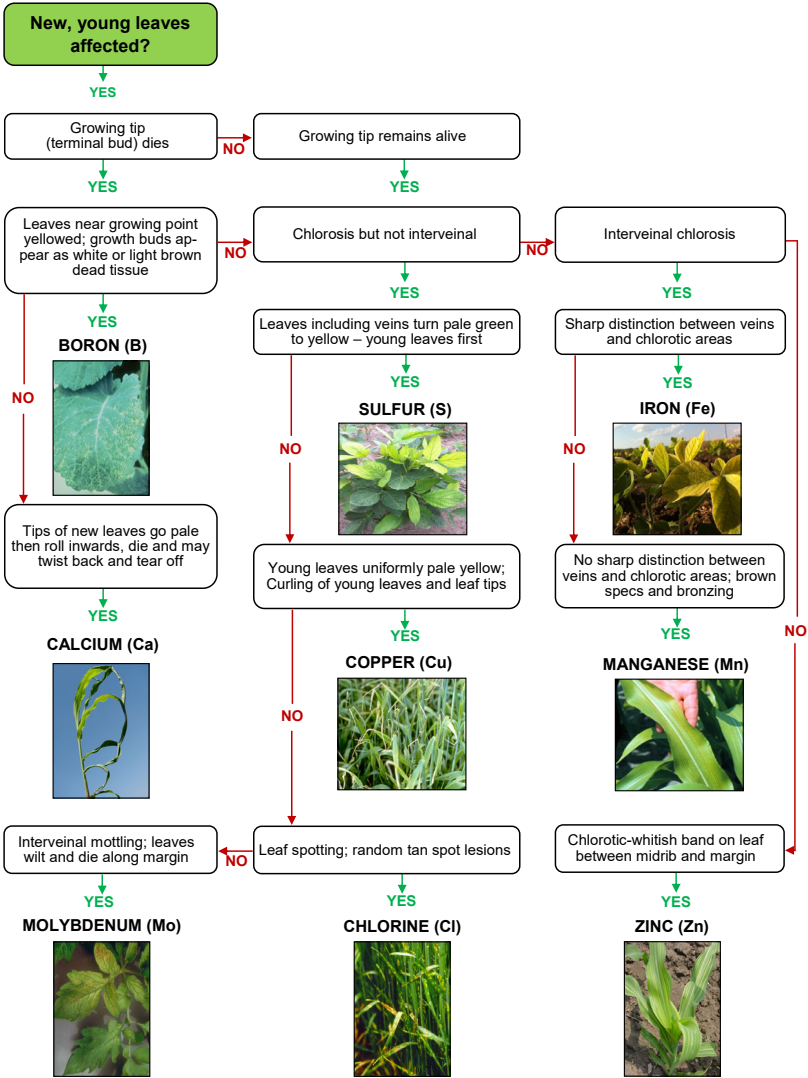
New, young leaves affected?

YES

Growing tip (terminal bud) dies

NO

Growing tip remains alive

YES

YES

Leaves near growing point yellowed; growth buds appear as white or light brown dead tissue

NO

Chlorosis but not interveinal

NO

Interveinal chlorosis

YES

BORON (B)

NO

YES

Leaves including veins turn pale green to yellow – young leaves first

YES

Sharp distinction between veins and chlorotic areas

YES

SULFUR (S)

YES

IRON (Fe)

NO

NO

Tips of new leaves go pale then roll inwards, die and may twist back and tear off

Young leaves uniformly pale yellow; Curling of young leaves and leaf tips

No sharp distinction between veins and chlorotic areas; brown specs and bronzing

YES

CALCIUM (Ca)

YES

COPPER (Cu)

YES

MANGANESE (Mn)

NO

NO

Interveinal mottling; leaves wilt and die along margin

NO

Leaf spotting; random tan spot lesions

Chlorotic-whitish band on leaf between midrib and margin

YES

MOLYBDENUM (Mo)

YES

CHLORINE (Cl)

YES

ZINC (Zn)